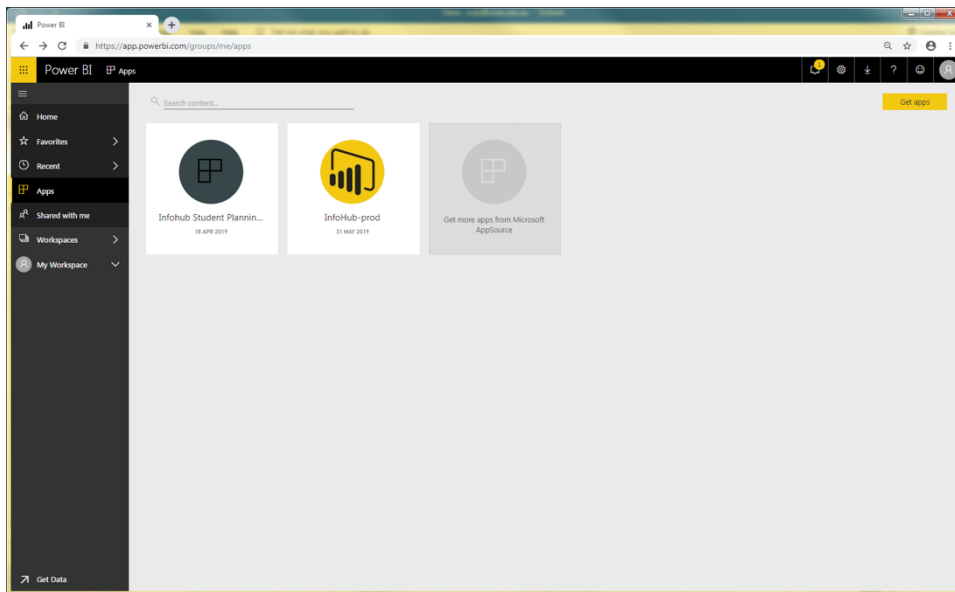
Power BI

https://app.powerbi.com/groups/me/apps

Power BI Apps

1

Home
Favorites
Recent
Apps
Shared with me
Workspaces
My Workspace

Search content...

Get apps

Infohub Student Plannin...
18 APR 2019

InfoHub-prod
31 MAY 2019

Get more apps from Microsoft AppSource

Get Data